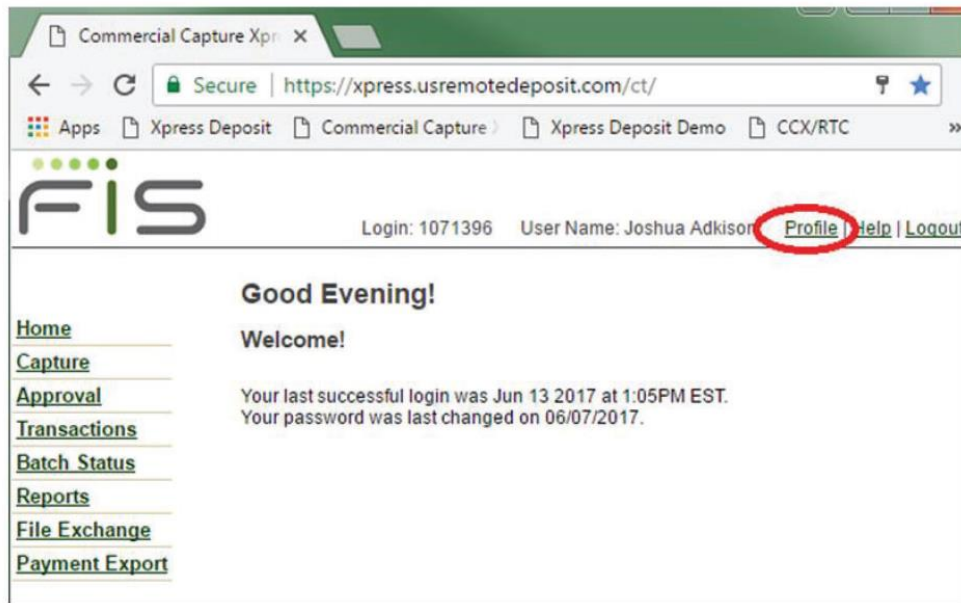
Commercial Capture Xpr ×

Secure | https://xpress.usremotedeposit.com/ct/

Apps Xpress Deposit Commercial Capture Xpress Deposit Demo CCX/RTC »

FIS

Login: 1071396 User Name: Joshua Adkison Profile | Help | Logout

Good Evening!

Welcome!

Your last successful login was Jun 13 2017 at 1:05PM EST.
Your password was last changed on 06/07/2017.

Home
Capture
Approval
Transactions
Batch Status
Reports
File Exchange
Payment Export